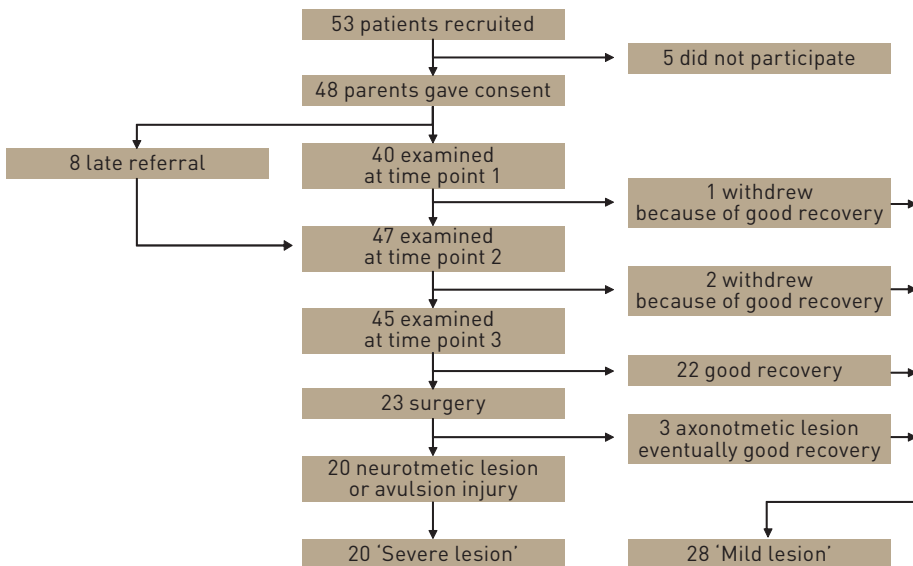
53 patients recruited

5 did not participate

48 parents gave consent

8 late referral

40 examined at time point 1

1 withdrew because of good recovery

47 examined at time point 2

2 withdrew because of good recovery

45 examined at time point 3

22 good recovery

23 surgery

3 axonotmetic lesion eventually good recovery

20 neurotmetic lesion or avulsion injury

20 'Severe lesion'

28 'Mild lesion'